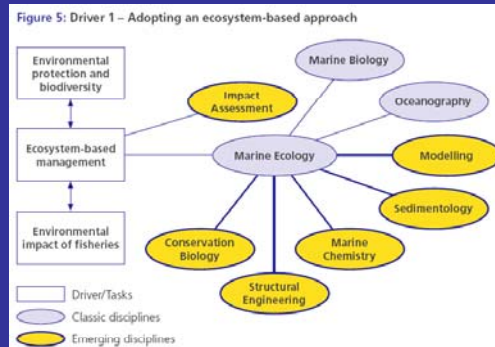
Figure 5: Driver 1 – Adopting an ecosystem-based approach

Environmental protection and biodiversity

Ecosystem-based management

Environmental impact of fisheries

Impact Assessment

Marine Biology

Oceanography

Marine Ecology

Modelling

Sedimentology

Marine Chemistry

Structural Engineering

Conservation Biology

Driver/Tasks

Classic disciplines

Emerging disciplines